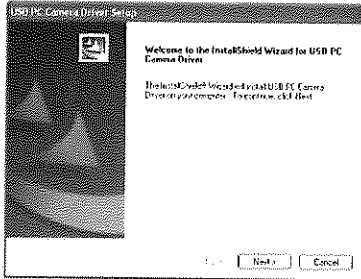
USB PC Camera Driver Setup

Welcome to the InstallShield Wizard for USB PC Camera Driver

The InstallShield Wizard will install USB PC Camera Driver on your computer. To continue, click Next.

< Back Next > Cancel